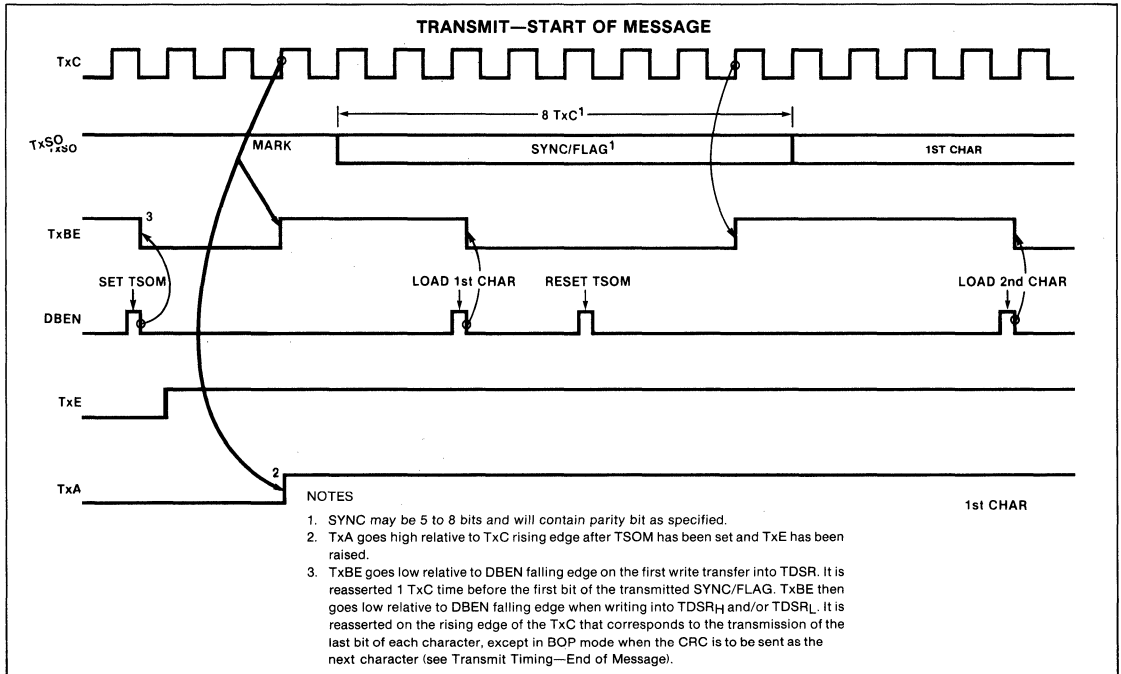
TRANSMIT—START OF MESSAGE

TxC

8 TxC$^1$

TxSO

MARK

SYNC/FLAG$^1$

1ST CHAR

TxBE

3

SET TSOM

LOAD 1st CHAR

RESET TSOM

LOAD 2nd CHAR

DBEN

TxE

TxA

2

NOTES

1. SYNC may be 5 to 8 bits and will contain parity bit as specified.
2. TxA goes high relative to TxC rising edge after TSOM has been set and TxE has been raised.
3. TxBE goes low relative to DBEN falling edge on the first write transfer into TDSR. It is reasserted 1 TxC time before the first bit of the transmitted SYNC/FLAG. TxBE then goes low relative to DBEN falling edge when writing into TDSR$_H$ and/or TDSR$_L$. It is reasserted on the rising edge of the TxC that corresponds to the transmission of the last bit of each character, except in BOP mode when the CRC is to be sent as the next character (see Transmit Timing—End of Message).

1st CHAR